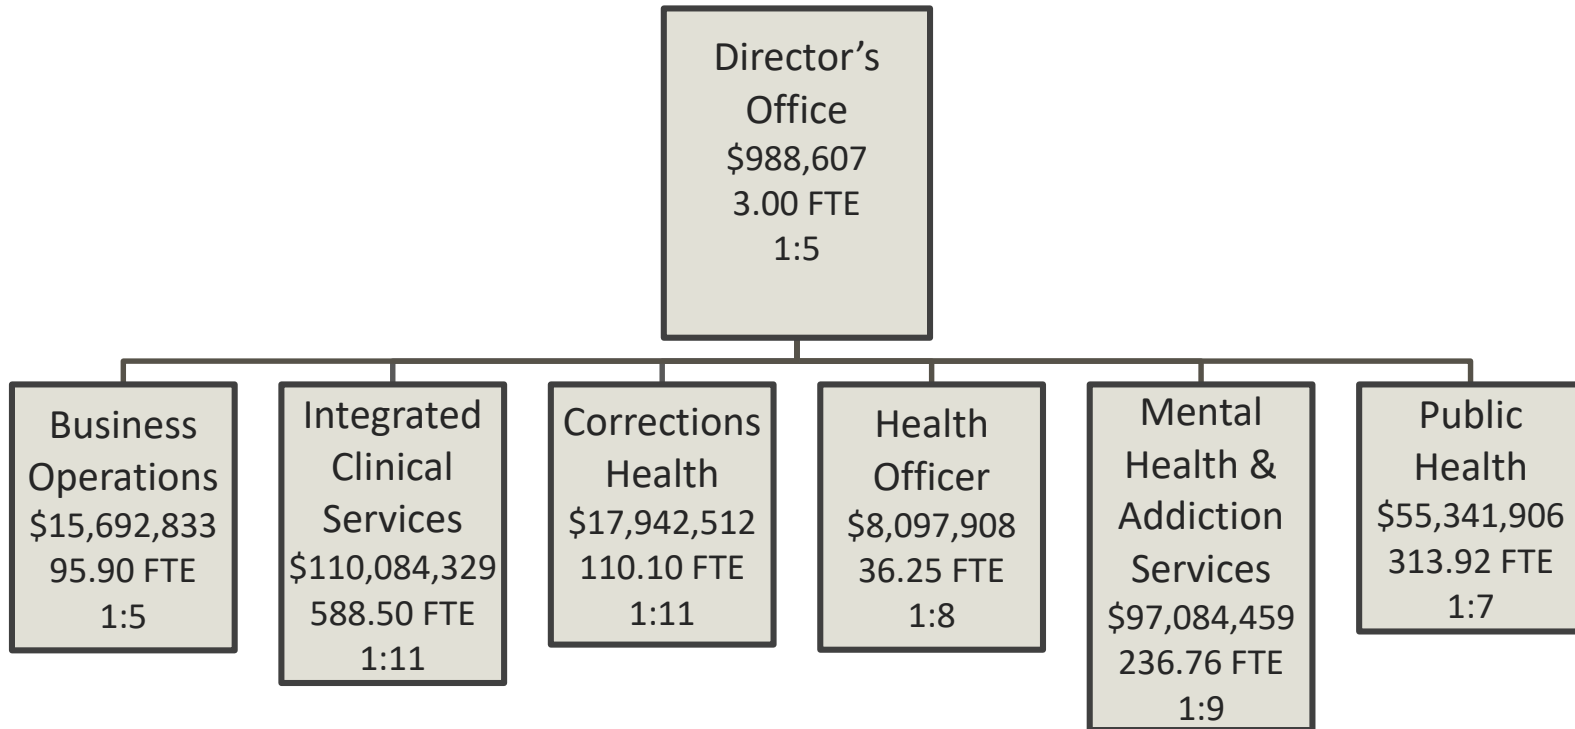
Director’s Office
$988,607
3.00 FTE
1:5

Business Operations
$15,692,833
95.90 FTE
1:5

Integrated Clinical Services
$110,084,329
588.50 FTE
1:11

Corrections Health
$17,942,512
110.10 FTE
1:11

Health Officer
$8,097,908
36.25 FTE
1:8

Mental Health & Addiction Services
$97,084,459
236.76 FTE
1:9

Public Health
$55,341,906
313.92 FTE
1:7